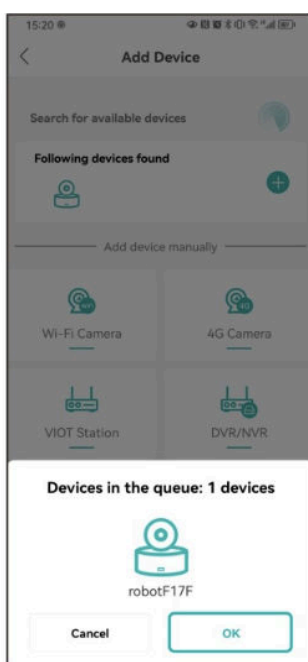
15:20

<

Add Device

Search for available devices

Following devices found

Add device manually

Wi-Fi Camera

4G Camera

VIOT Station

DVR/NVR

Devices in the queue: 1 devices

robotF17F

Cancel

OK